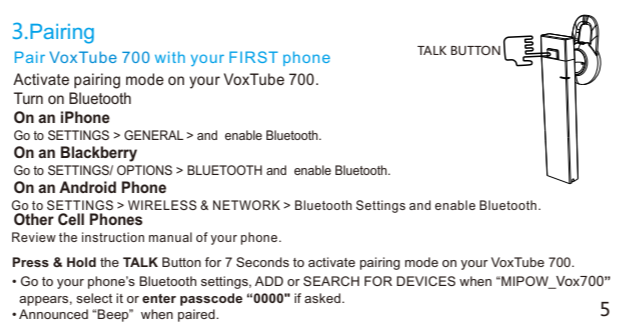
3.Pairing

Pair VoxTube 700 with your FIRST phone

TALK BUTTON

Activate pairing mode on your VoxTube 700.

Turn on Bluetooth

On an iPhone

Go to SETTINGS > GENERAL > and enable Bluetooth.

On an Blackberry

Go to SETTINGS/ OPTIONS > BLUETOOTH and enable Bluetooth.

On an Android Phone

Go to SETTINGS > WIRELESS & NETWORK > Bluetooth Settings and enable Bluetooth.

Other Cell Phones

Review the instruction manual of your phone.

Press & Hold the TALK Button for 7 Seconds to activate pairing mode on your VoxTube 700.

• Go to your phone's Bluetooth settings, ADD or SEARCH FOR DEVICES when "MIPOW_Vox700" appears, select it or enter passcode "0000" if asked.

• Announced "Beep" when paired.

5